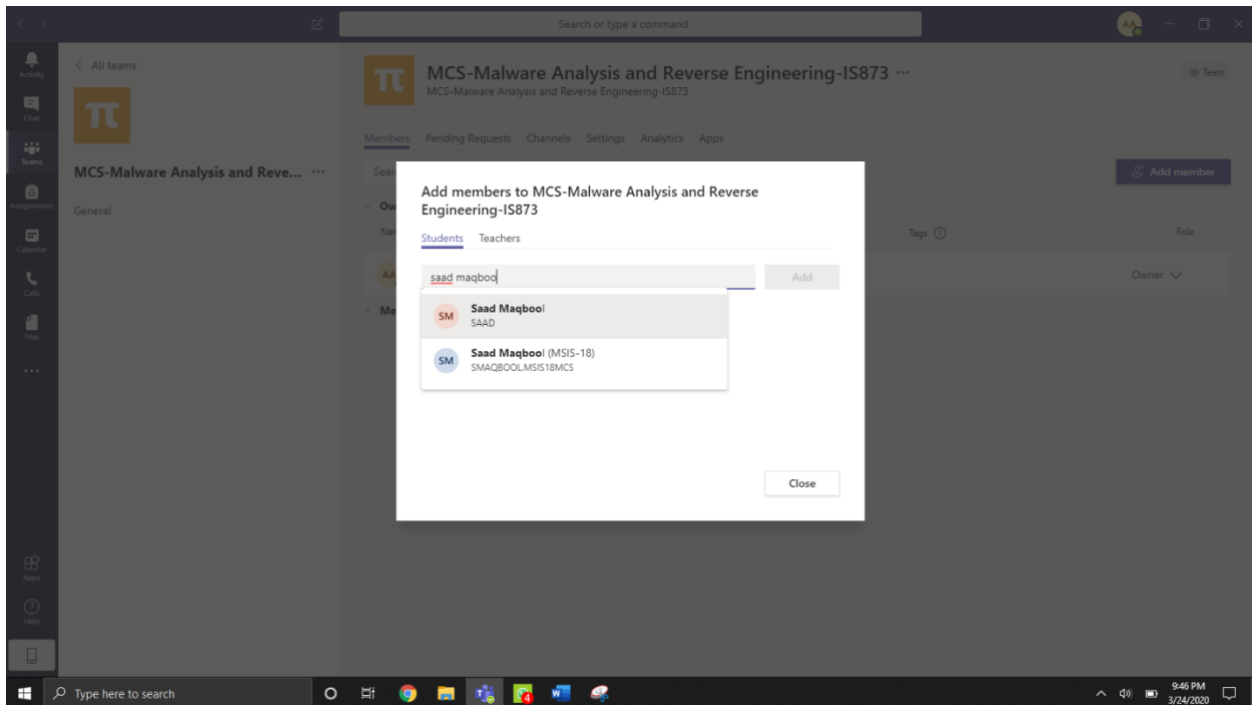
Search or type a command

AA

Activity
Chat
Teams
Assignments
Calendar
Calls
Files
...
Apps
Help

< All teams

MCS-Malware Analysis and Reve... ···

General

MCS-Malware Analysis and Reverse Engineering-IS873 ···
MCS-Malware Analysis and Reverse Engineering-IS873

Team

Members Pending Requests Channels Settings Analytics Apps

Add member

Sear
Ow
Na
AA
Me

Tags
Role
Owner

Add members to MCS-Malware Analysis and Reverse Engineering-IS873

Students Teachers

saad maqbool

Add

SM Saad Maqbool
SAAD

SM Saad Maqbool (MSIS-18)
SMAQBOOL.MSIS18MCS

Close

Type here to search

9:46 PM
3/24/2020